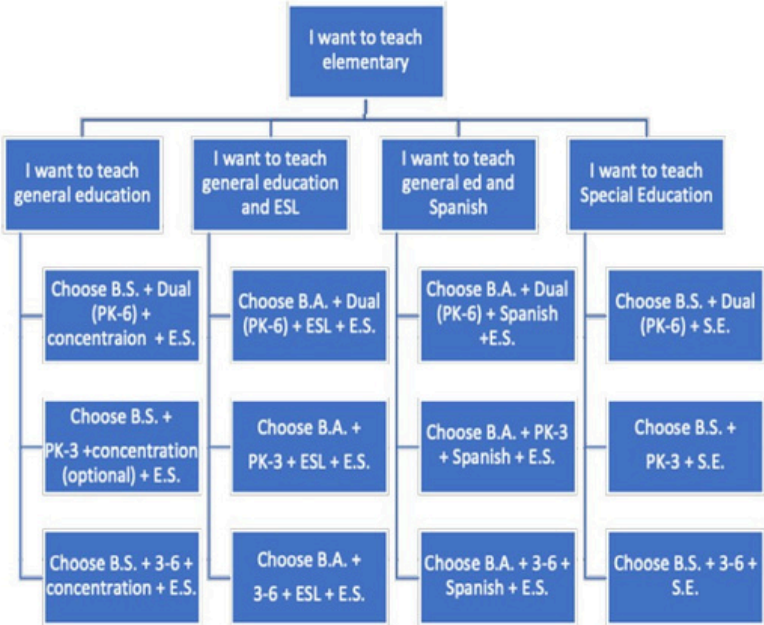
I want to teach elementary

I want to teach general education

Choose B.S. + Dual (PK-6) + concentraion + E.S.

Choose B.S. + PK-3 +concentration (optional) + E.S.

Choose B.S. + 3-6 + concentration + E.S.

I want to teach general education and ESL

Choose B.A. + Dual (PK-6) + ESL + E.S.

Choose B.A. + PK-3 + ESL + E.S.

Choose B.A. + 3-6 + ESL + E.S.

I want to teach general ed and Spanish

Choose B.A. + Dual (PK-6) + Spanish +E.S.

Choose B.A. + PK-3 + Spanish + E.S.

Choose B.A. + 3-6 + Spanish + E.S.

I want to teach Special Education

Choose B.S. + Dual (PK-6) + S.E.

Choose B.S. + PK-3 + S.E.

Choose B.S. + 3-6 + S.E.